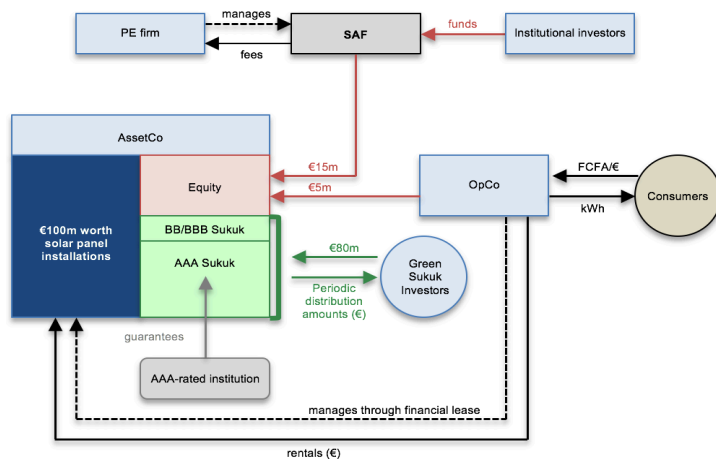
PE firm
manages
fees
SAF
funds
Institutional investors

AssetCo
€100m worth solar panel installations
Equity
BB/BBB Sukuk
AAA Sukuk
€15m
€5m
OpCo
FCFA/€
kWh
Consumers
€80m
Periodic distribution amounts (€)
Green Sukuk Investors
guarantees
AAA-rated institution
manages through financial lease
rentals (€)